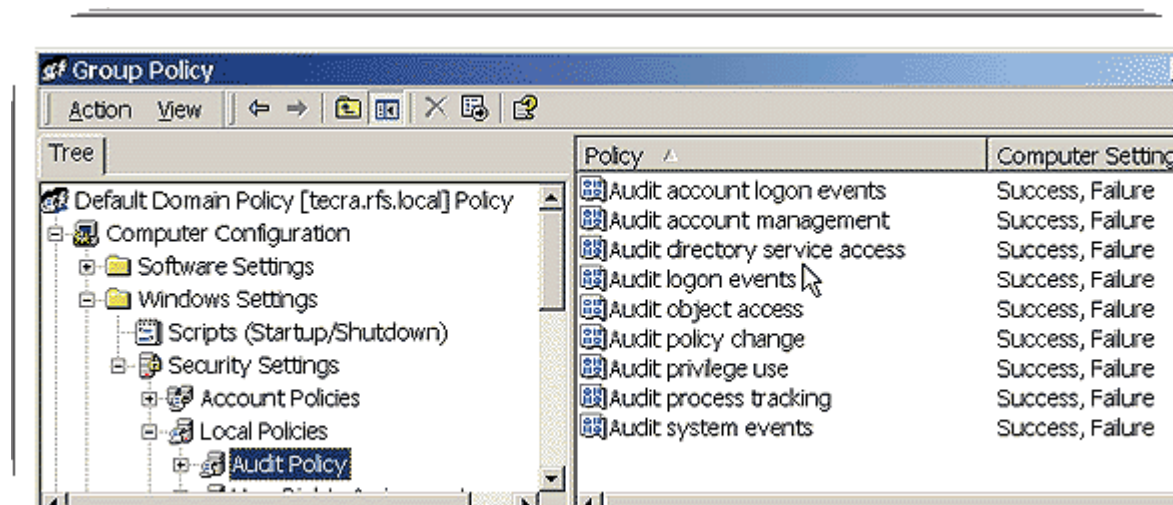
Group Policy

Action View

Tree

Default Domain Policy [tecra.rfs.local] Policy
Computer Configuration
Software Settings
Windows Settings
Scripts (Startup/Shutdown)
Security Settings
Account Policies
Local Policies
Audit Policy
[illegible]

| Policy | Computer Setting |
|---|---|
| Audit account logon events | Success, Failure |
| Audit account management | Success, Failure |
| Audit directory service access | Success, Failure |
| Audit logon events | Success, Failure |
| Audit object access | Success, Failure |
| Audit policy change | Success, Failure |
| Audit privilege use | Success, Failure |
| Audit process tracking | Success, Failure |
| Audit system events | Success, Failure |